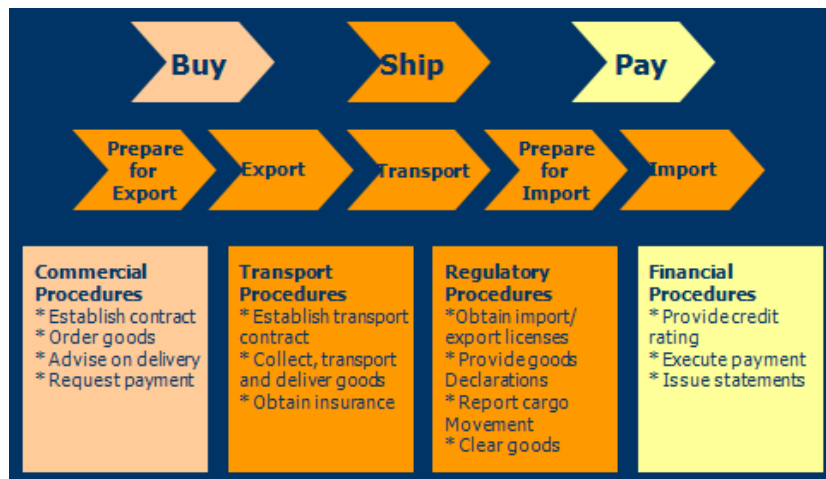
Buy

Ship

Pay

Prepare for Export

Export

Transport

Prepare for Import

Import

Commercial Procedures
* Establish contract
* Order goods
* Advise on delivery
* Request payment

Transport Procedures
* Establish transport contract
* Collect, transport and deliver goods
* Obtain insurance

Regulatory Procedures
*Obtain import/ export licenses
* Provide goods Declarations
* Report cargo Movement
* Clear goods

Financial Procedures
* Provide credit rating
* Execute payment
* Issue statements